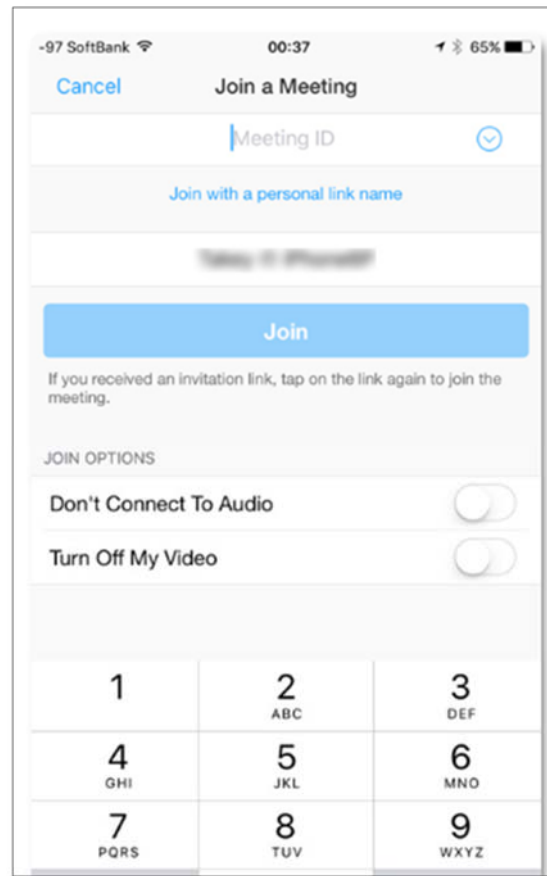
-97 SoftBank 00:37 65%

Cancel Join a Meeting

Meeting ID

Join with a personal link name

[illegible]

Join

If you received an invitation link, tap on the link again to join the meeting.

JOIN OPTIONS

Don't Connect To Audio

Turn Off My Video

1
2 ABC
3 DEF
4 GHI
5 JKL
6 MNO
7 PQRS
8 TUV
9 WXYZ